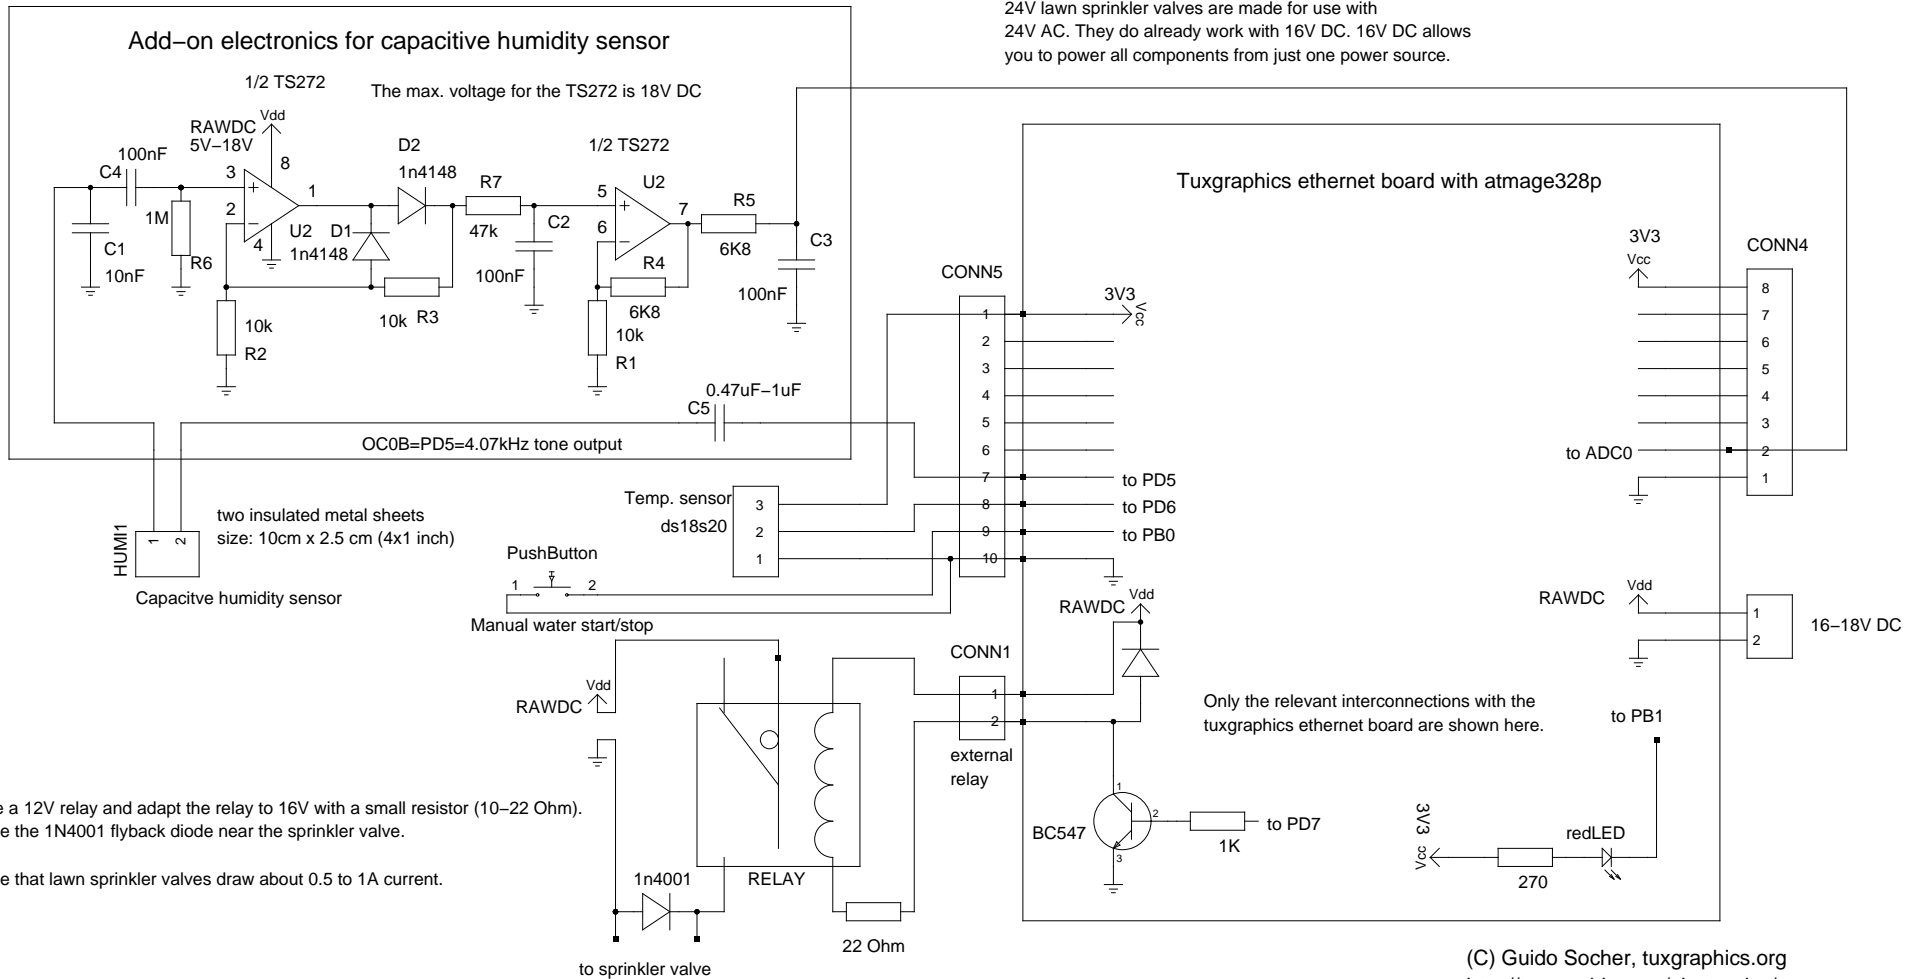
24V lawn sprinkler valves are made for use with 24V AC. They do already work with 16V DC. 16V DC allows you to power all components from just one power source.

Add−on electronics for capacitive humidity sensor

1/2 TS272

The max. voltage for the TS272 is 18V DC

RAWDC 5V−18V

Vdd

8

100nF

C4

3

+

1

D2

1n4148

R7

1/2 TS272

5

U2

+

7

R5

2

−

U2

4

D1

1n4148

47k

C2

6

−

6K8

C3

1M

R6

C1

10nF

R4

100nF

6K8

100nF

10k

R2

10k

R3

10k

R1

0.47uF−1uF

C5

OC0B=PD5=4.07kHz tone output

Tuxgraphics ethernet board with atmage328p

3V3

Vcc

CONN4

CONN5

3V3

Vcc

1

2

3

4

5

6

7

8

9

10

8

7

6

5

4

3

2

1

to ADC0

to PD5

to PD6

to PB0

Temp. sensor

ds18s20

3

2

1

HUMI1

1 2

two insulated metal sheets size: 10cm x 2.5 cm (4x1 inch)

Capacitve humidity sensor

PushButton

1

2

Manual water start/stop

RAWDC

Vdd

RAWDC

Vdd

16−18V DC

1

2

CONN1

1

2

external relay

RAWDC

Vdd

Only the relevant interconnections with the tuxgraphics ethernet board are shown here.

to PB1

e a 12V relay and adapt the relay to 16V with a small resistor (10−22 Ohm).
e the 1N4001 flyback diode near the sprinkler valve.

e that lawn sprinkler valves draw about 0.5 to 1A current.

1n4001

RELAY

22 Ohm

to sprinkler valve

BC547

1

2

3

1K

to PD7

3V3

Vcc

redLED

270

(C) Guido Socher, tuxgraphics.org